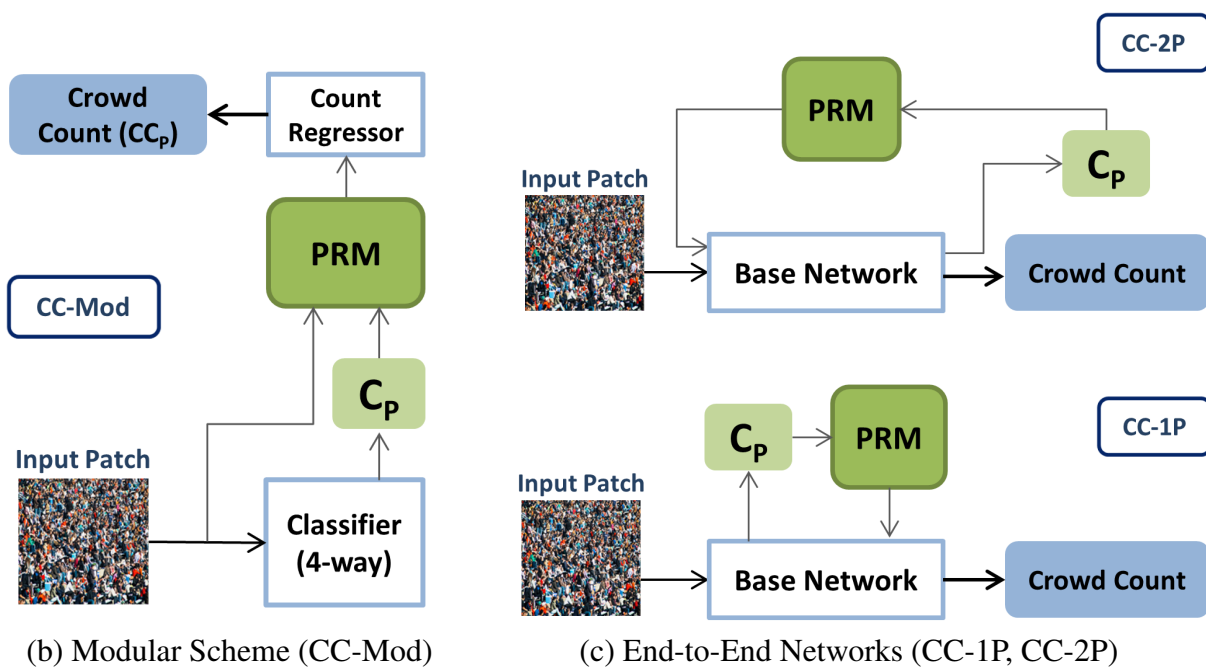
Crowd Count ($CC_P$)

Count Regressor

PRM

CC-Mod

$C_P$

Input Patch

Classifier (4-way)

(b) Modular Scheme (CC-Mod)

CC-2P

PRM

$C_P$

Input Patch

Base Network

Crowd Count

CC-1P

$C_P$

PRM

Input Patch

Base Network

Crowd Count

(c) End-to-End Networks (CC-1P, CC-2P)